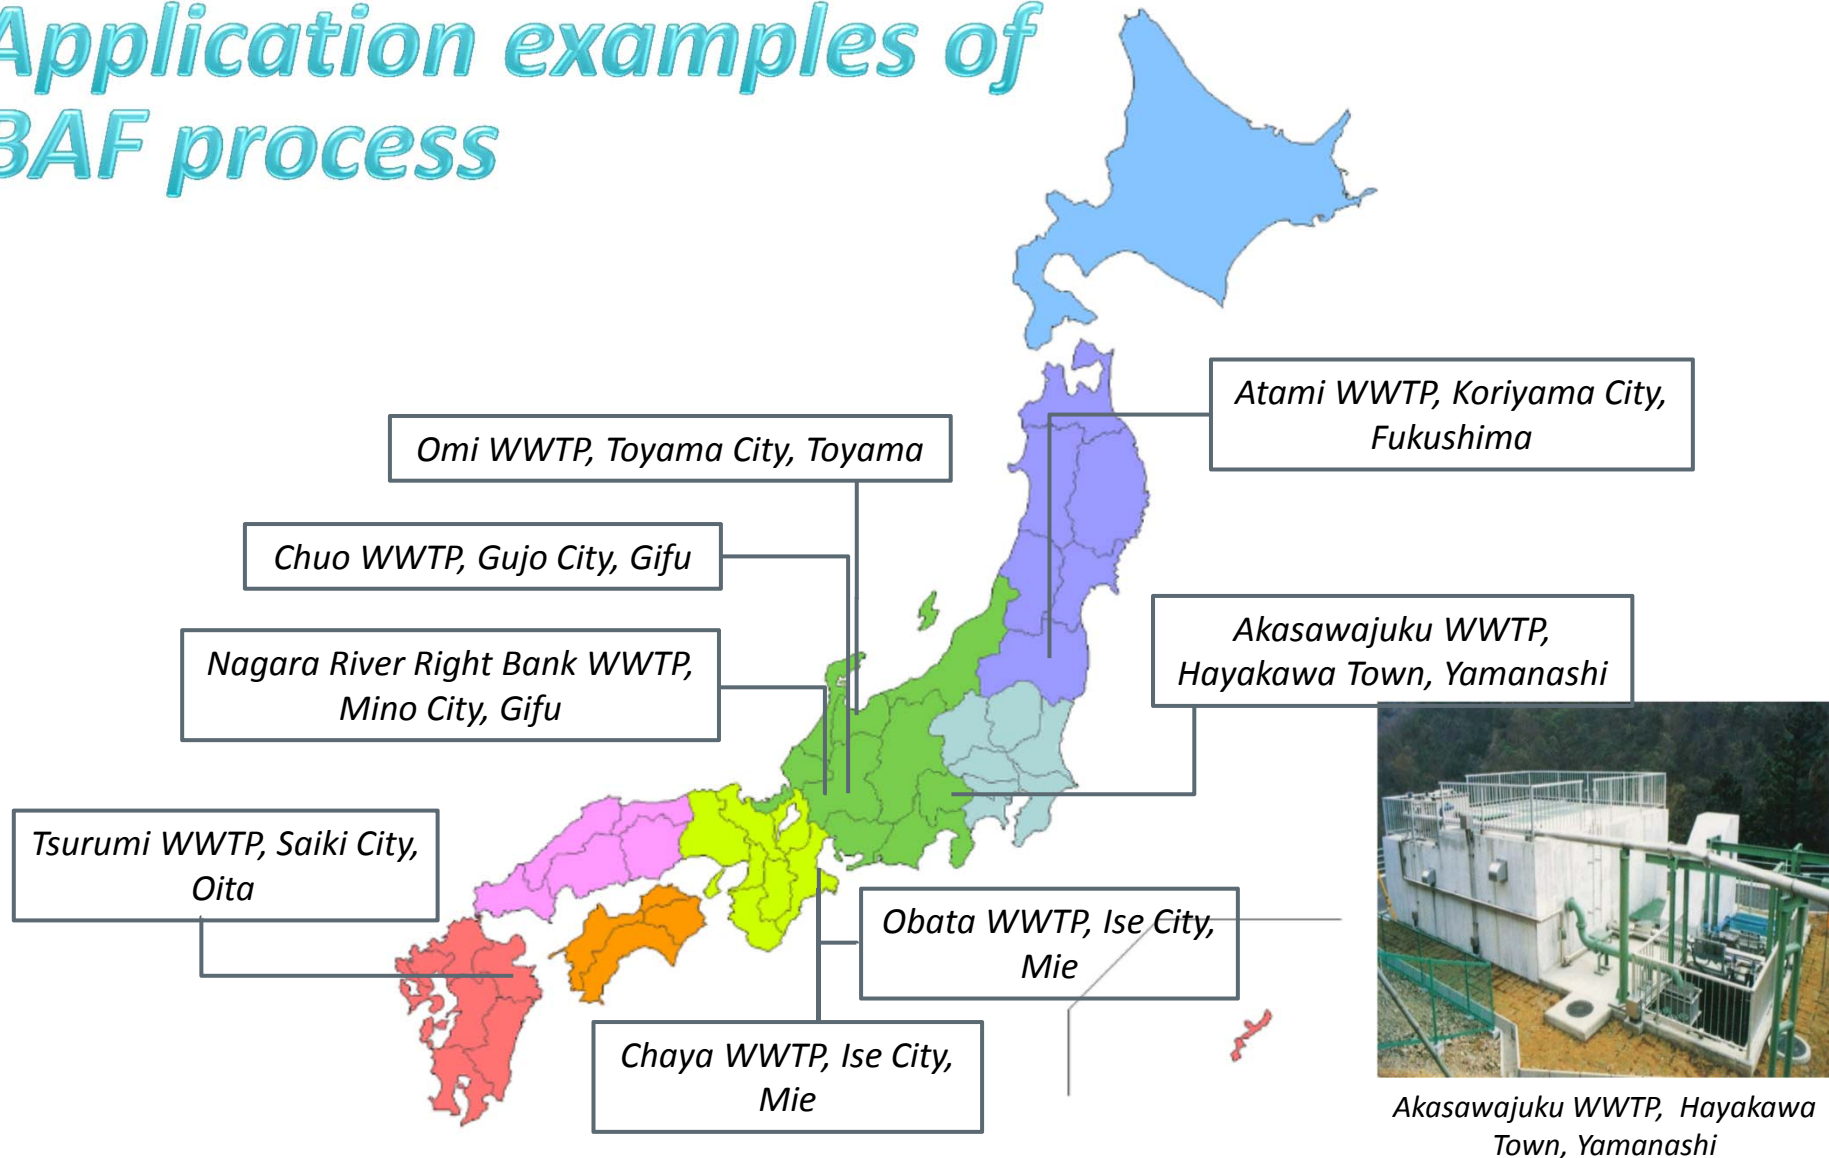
Application examples of BAF process

Omi WWTP, Toyama City, Toyama

Atami WWTP, Koriyama City, Fukushima

Chuo WWTP, Gujo City, Gifu

Nagara River Right Bank WWTP, Mino City, Gifu

Akasawajuku WWTP, Hayakawa Town, Yamanashi

Tsurumi WWTP, Saiki City, Oita

Obata WWTP, Ise City, Mie

Chaya WWTP, Ise City, Mie

Akasawajuku WWTP, Hayakawa Town, Yamanashi